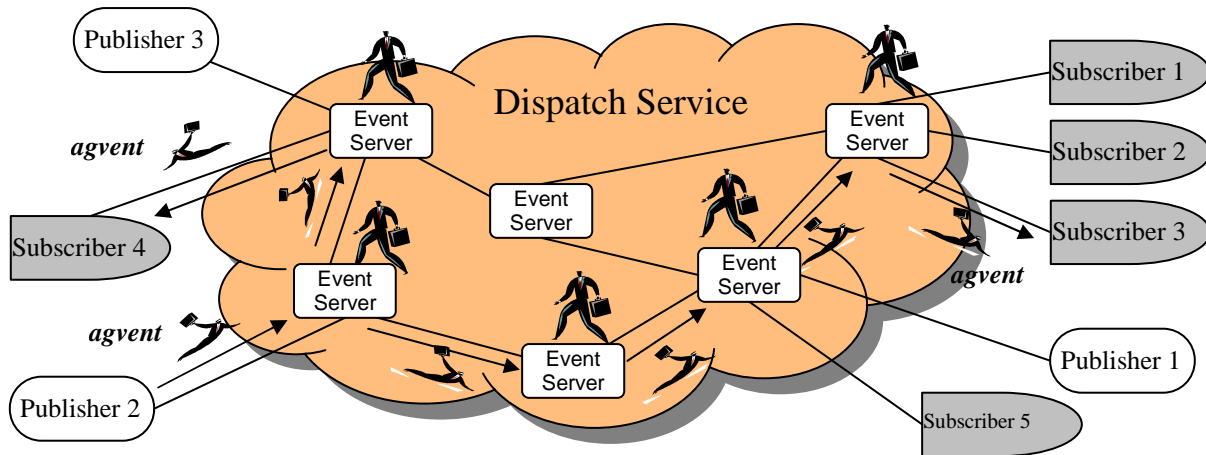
Publisher 3

Dispatch Service

Subscriber 1

Event Server

Event Server

agvent

Subscriber 2

Event Server

Subscriber 3

Subscriber 4

Event Server

agvent

Event Server

agvent

Event Server

Publisher 1

Publisher 2

Subscriber 5